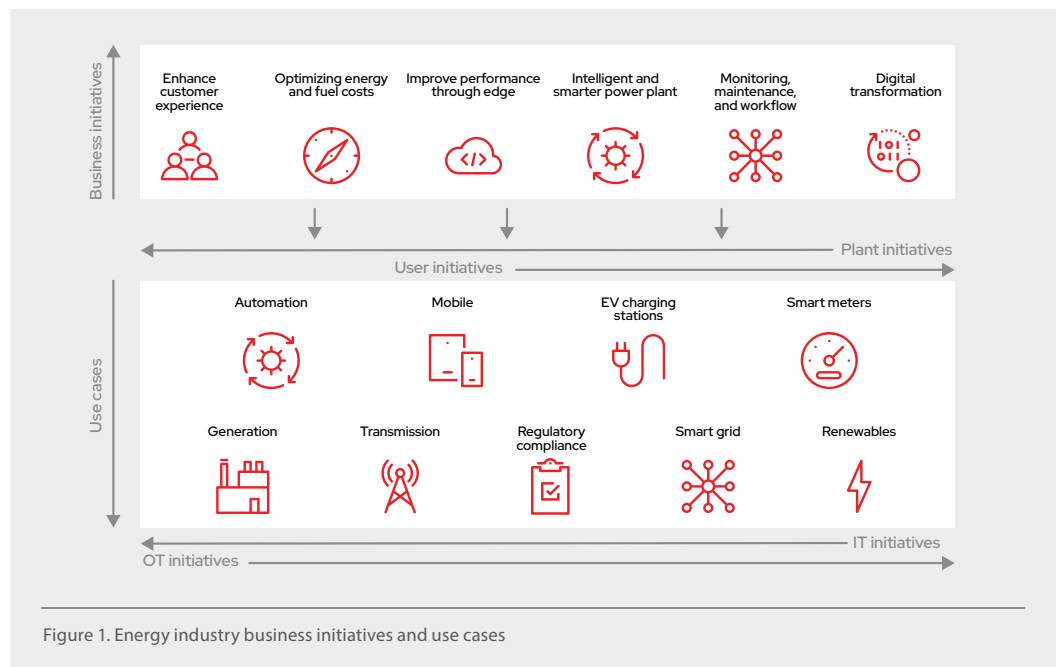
Business initiatives

Enhance customer experience

Optimizing energy and fuel costs

Improve performance through edge

Intelligent and smarter power plant

Monitoring, maintenance, and workflow

Digital transformation

Plant initiatives

User initiatives

Use cases

Automation

Mobile

EV charging stations

Smart meters

Generation

Transmission

Regulatory compliance

Smart grid

Renewables

IT initiatives

OT initiatives

Figure 1. Energy industry business initiatives and use cases